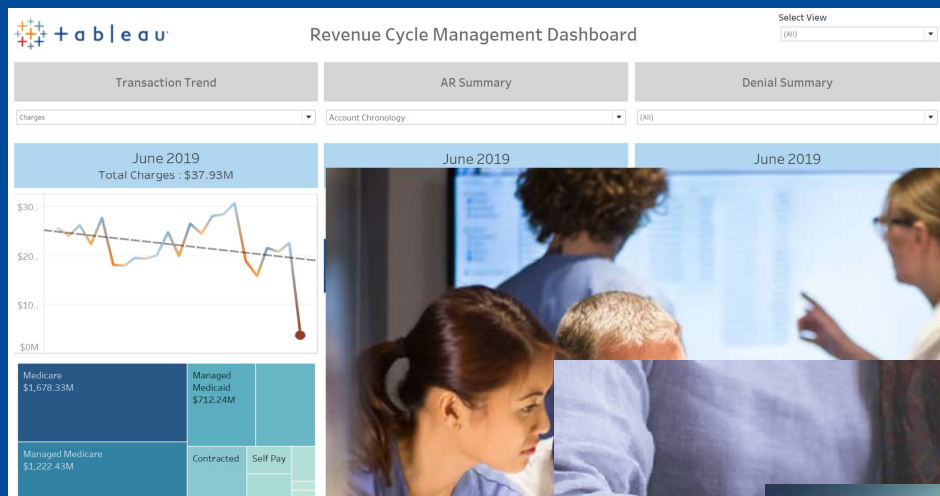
+ a b | e a u

Revenue Cycle Management Dashboard

Select View

(All)

Transaction Trend

AR Summary

Denial Summary

Charges

Account Chronology

(All)

June 2019
Total Charges : $37.93M

June 2019

June 2019

$30..

$20..

$10..

$0M

Medicare
$1,678.33M

Managed Medicaid
$712.24M

Managed Medicare
$1,222.43M

Contracted

Self Pay